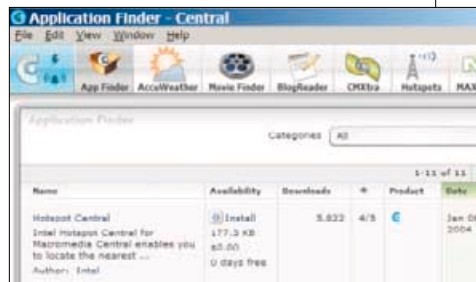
Application Finder - Central

File Edit View Window Help

App Finder AccuWeather Movie Finder BlogReader CMXtra Hotspots MAX

Application Finder

Categories All

1-11 of 11

| Name | Availability | Downloads | ★ | Product | Date |
|---|---|---|---|---|---|
| Hotspot Central<br>Intel Hotspot Central for Macromedia Central enables you to locate the nearest ...<br>Author: Intel | Install<br>177.3 KB<br>\$0.00<br>0 days free | 5,822 | 4/5 | C | Jan 0<br>2004 |